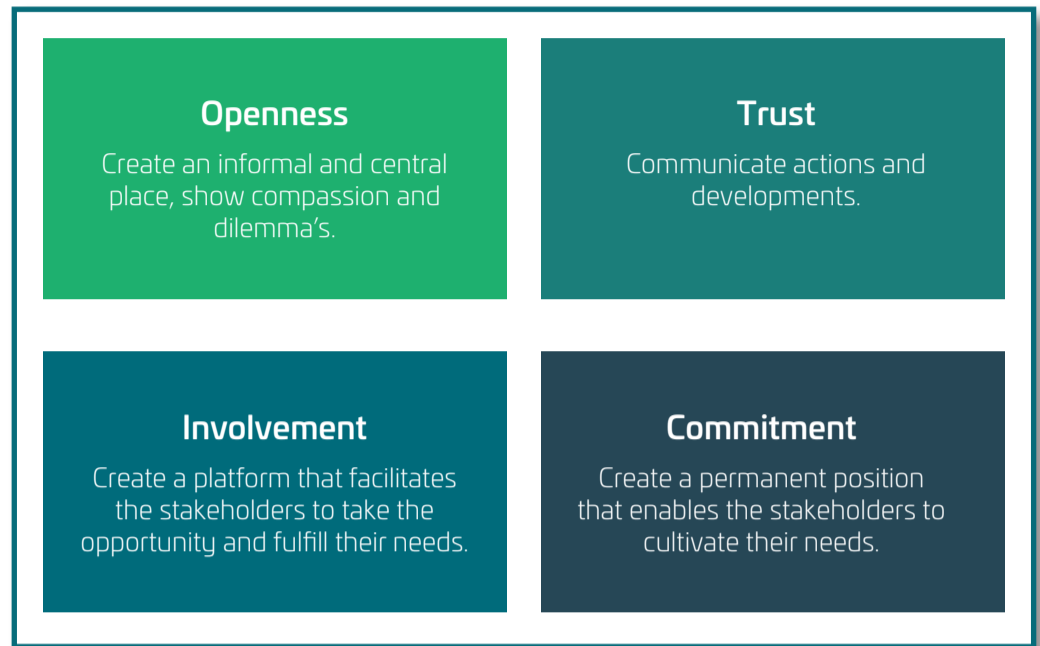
Openness
Create an informal and central place, show compassion and dilemma’s.

Trust
Communicate actions and developments.

Involvement
Create a platform that facilitates the stakeholders to take the opportunity and fulfill their needs.

Commitment
Create a permanent position that enables the stakeholders to cultivate their needs.